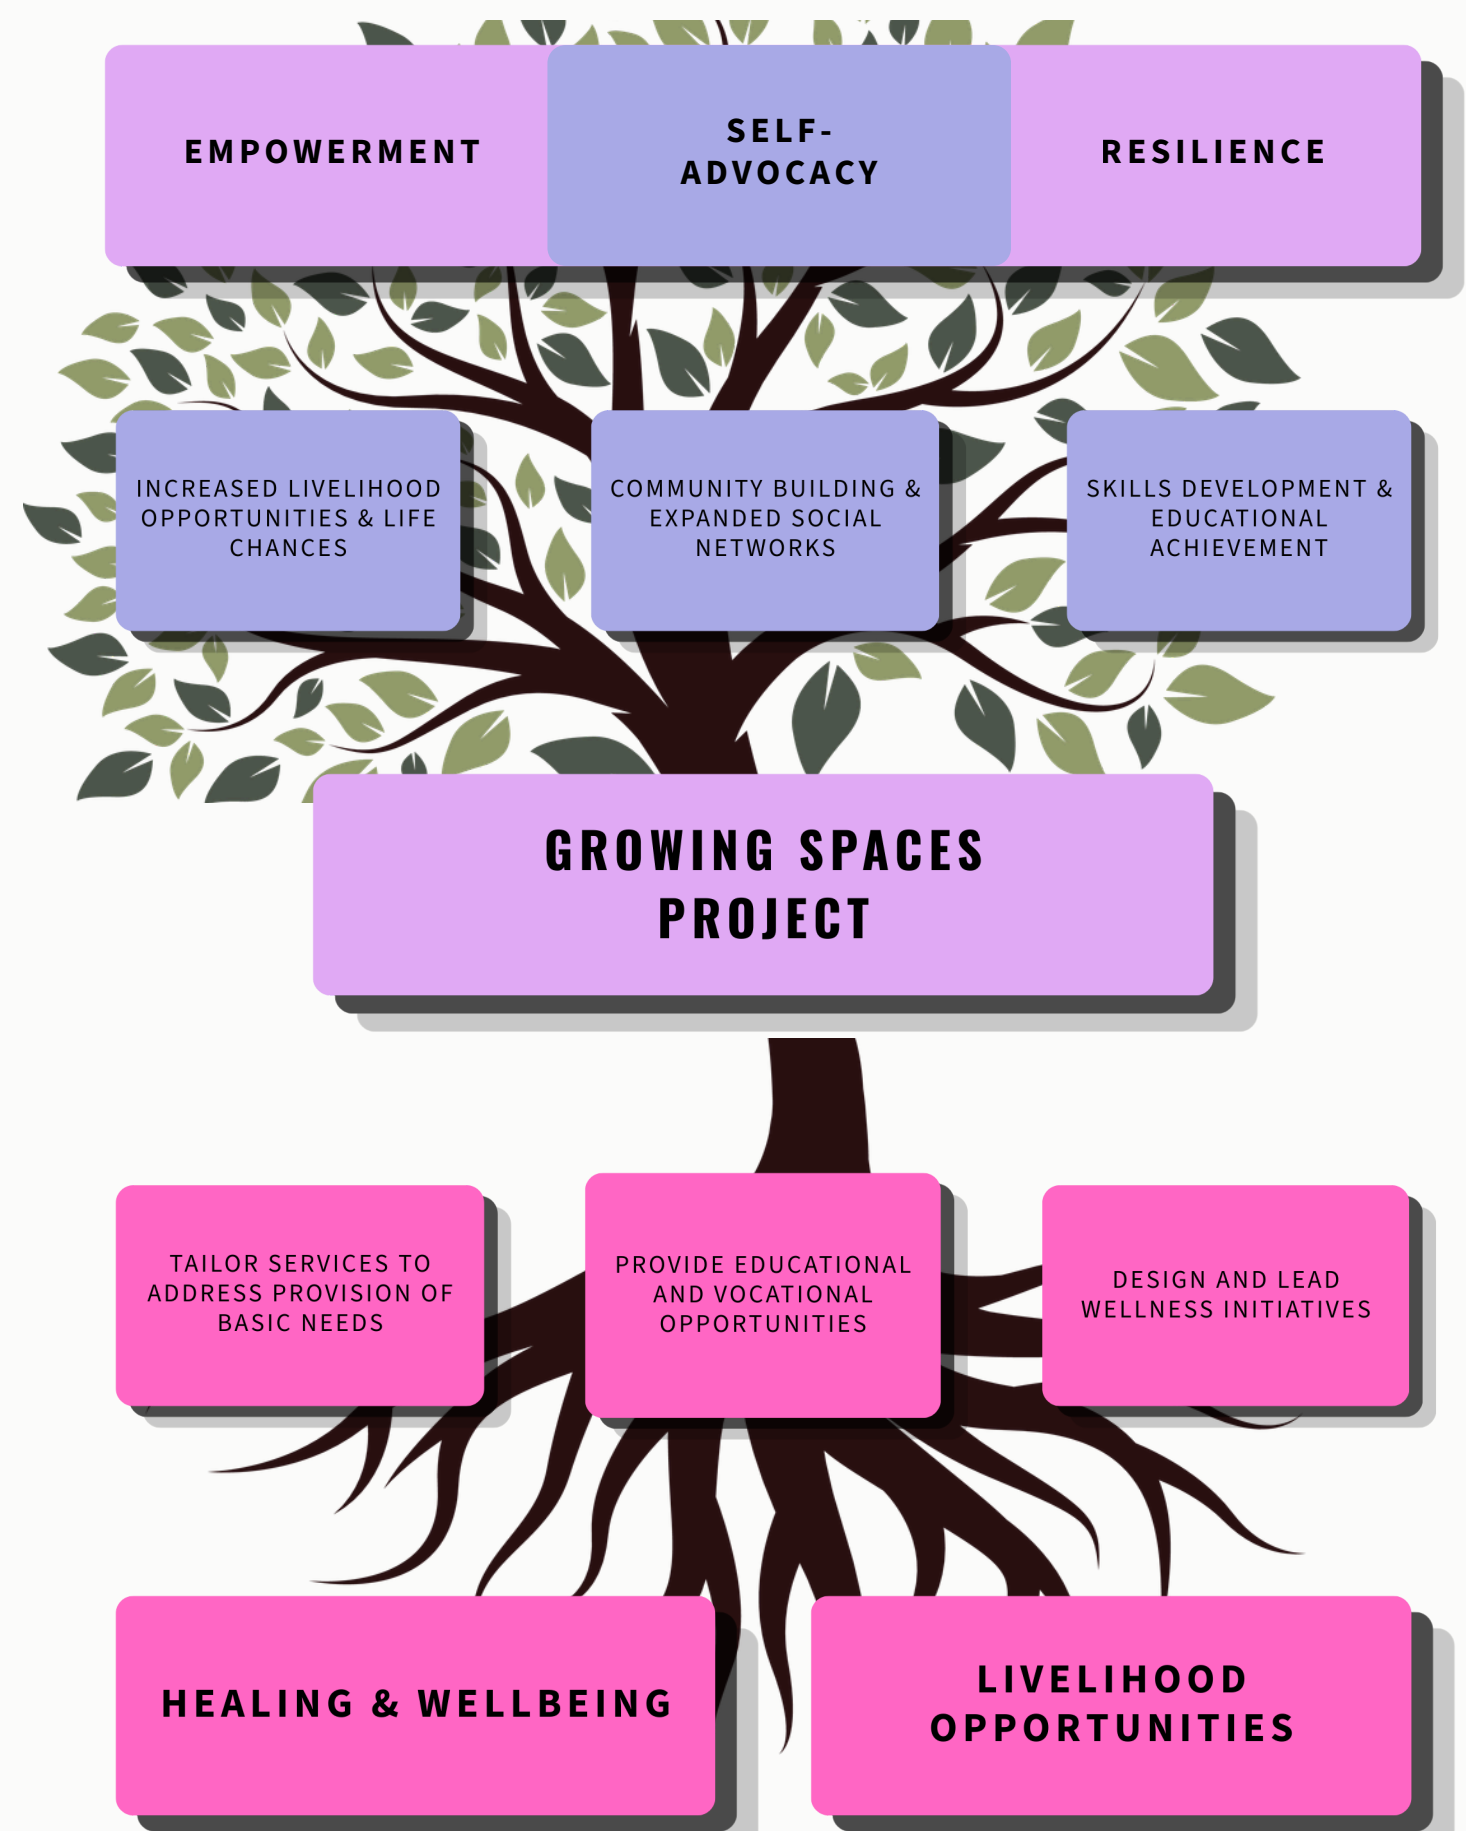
EMPOWERMENT

SELF-ADVOCACY

RESILIENCE

INCREASED LIVELIHOOD OPPORTUNITIES & LIFE CHANCES

COMMUNITY BUILDING & EXPANDED SOCIAL NETWORKS

SKILLS DEVELOPMENT & EDUCATIONAL ACHIEVEMENT

GROWING SPACES PROJECT

TAILOR SERVICES TO ADDRESS PROVISION OF BASIC NEEDS

PROVIDE EDUCATIONAL AND VOCATIONAL OPPORTUNITIES

DESIGN AND LEAD WELLNESS INITIATIVES

HEALING & WELLBEING

LIVELIHOOD OPPORTUNITIES